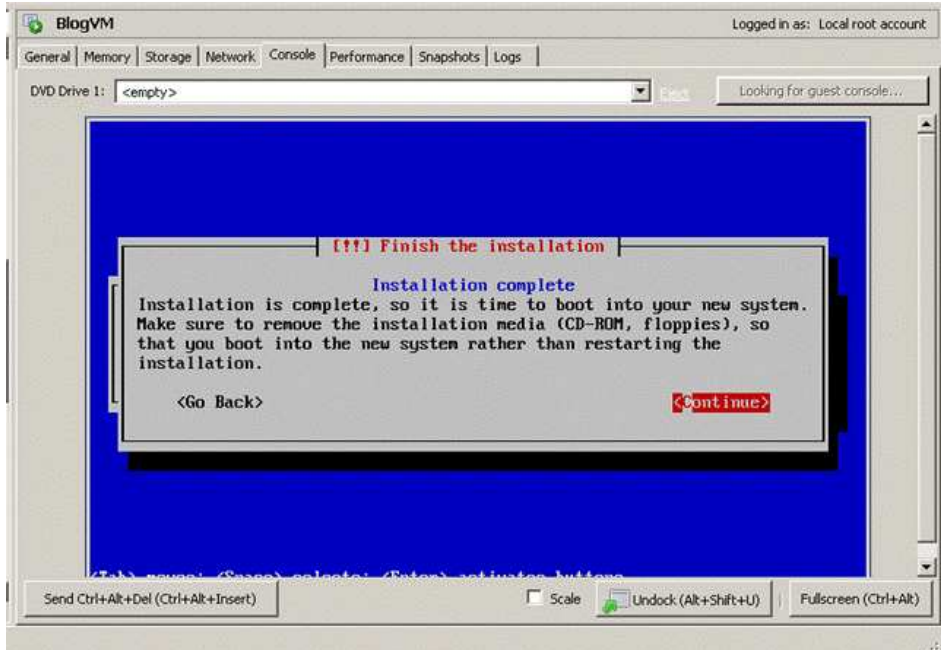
BlogVM

Logged in as: Local root account

General | Memory | Storage | Network | Console | Performance | Snapshots | Logs

DVD Drive 1: <empty>

Eject

Looking for guest console...

[!!] Finish the installation

Installation complete

Installation is complete, so it is time to boot into your new system. Make sure to remove the installation media (CD-ROM, floppies), so that you boot into the new system rather than restarting the installation.

<Go Back>

<Continue>

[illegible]

Send Ctrl+Alt+Del (Ctrl+Alt+Insert)

Scale

Undock (Alt+Shift+U)

Fullscreen (Ctrl+Alt)